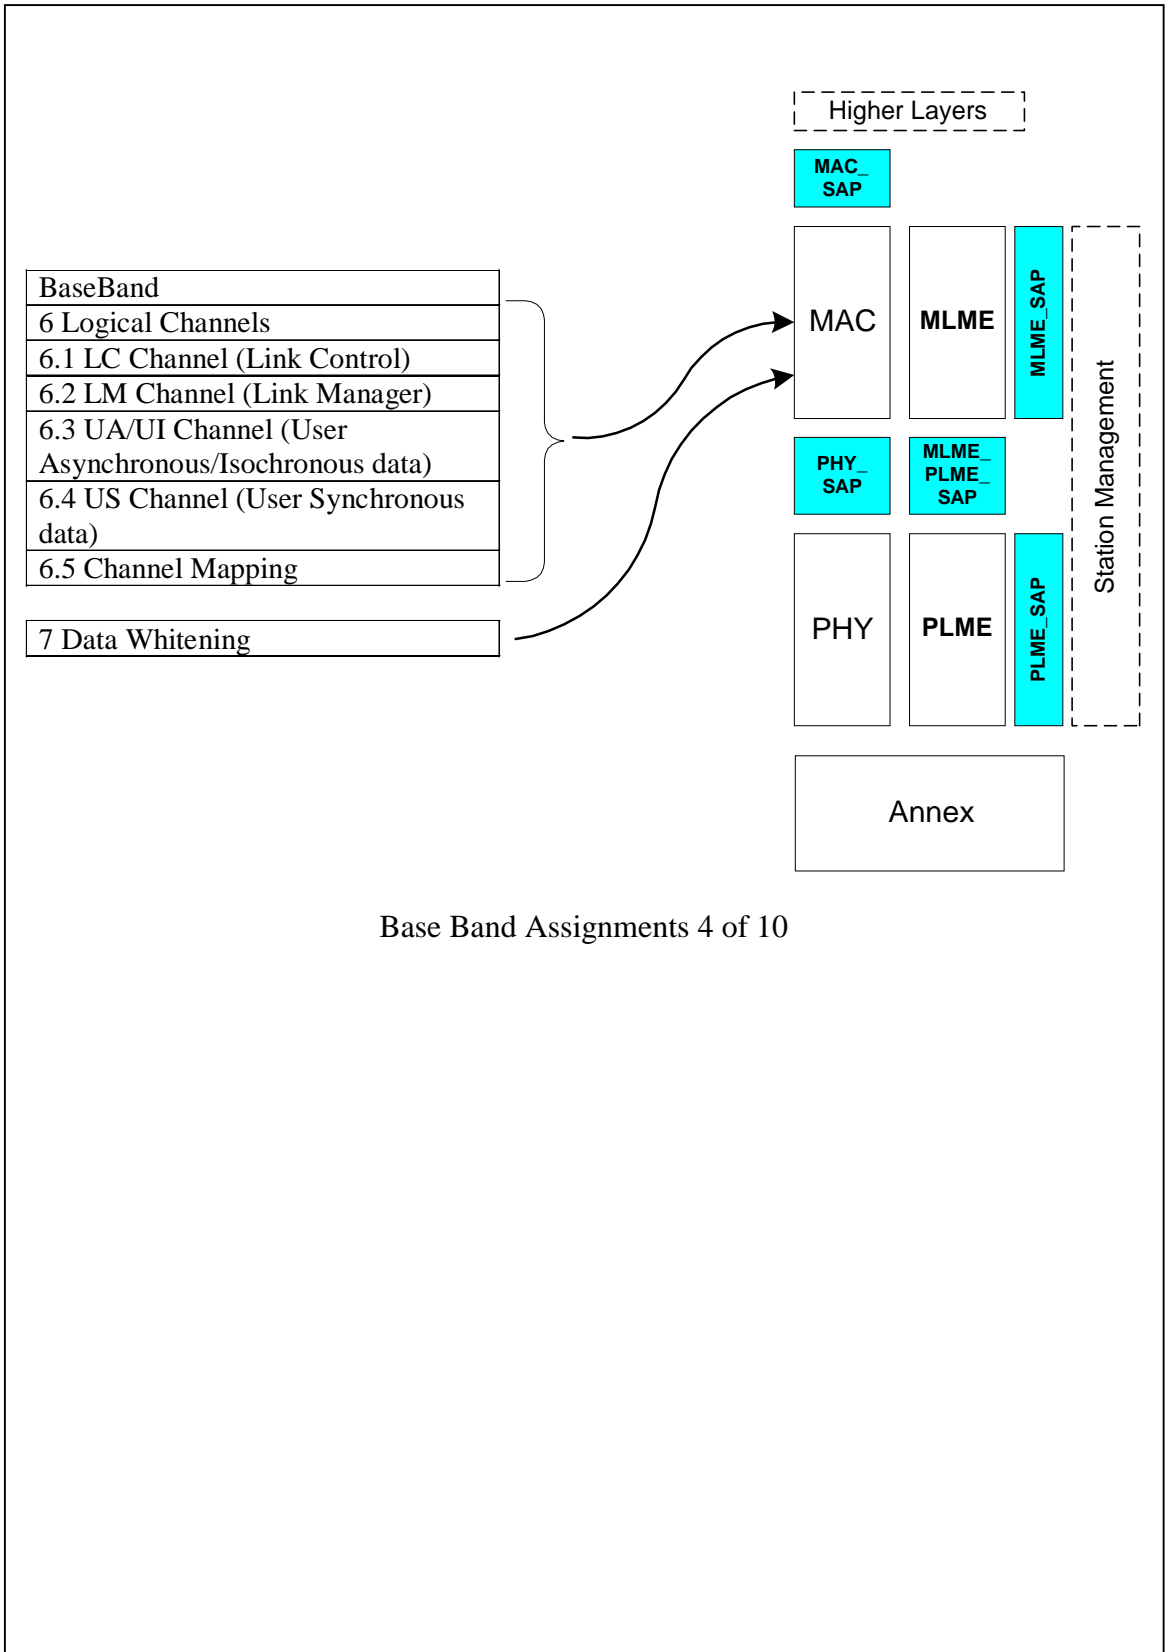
BaseBand

6 Logical Channels

6.1 LC Channel (Link Control)

6.2 LM Channel (Link Manager)

6.3 UA/UI Channel (User Asynchronous/Isochronous data)

6.4 US Channel (User Synchronous data)

6.5 Channel Mapping

7 Data Whitening

Higher Layers

MAC_ SAP

MAC

MLME

MLME_SAP

Station Management

PHY_ SAP

MLME_ PLME_ SAP

PHY

PLME

PLME_SAP

Annex

Base Band Assignments 4 of 10